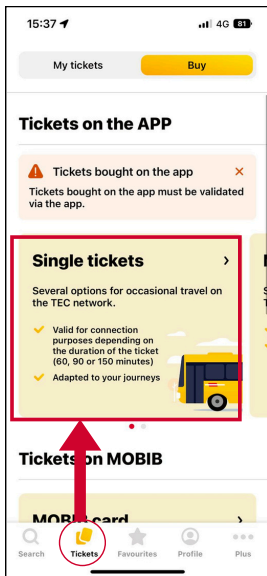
15:37
4G 81

My tickets
Buy

Tickets on the APP

Tickets bought on the app
Tickets bought on the app must be validated via the app.

Single tickets
Several options for occasional travel on the TEC network.
Valid for connection purposes depending on the duration of the ticket (60, 90 or 150 minutes)
Adapted to your journeys

Tickets on MOBIB

MOBIB card

Search
Tickets
Favourites
Profile
Plus